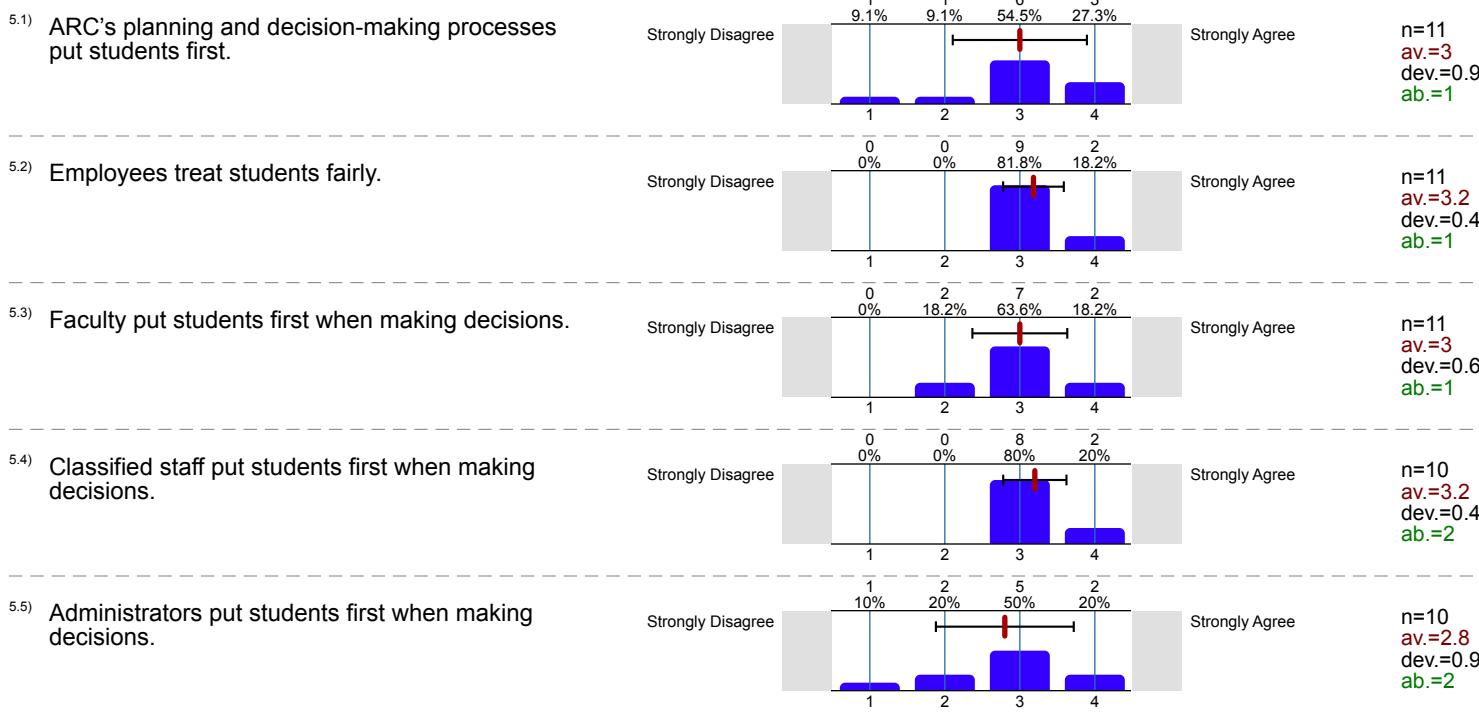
5.1) ARC's planning and decision-making processes put students first.

Strongly Disagree

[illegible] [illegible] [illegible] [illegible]
9.1% 9.1% 54.5% 27.3%

1 2 3 4

Strongly Agree

n=11
av.=3
dev.=0.9
ab.=1

5.2) Employees treat students fairly.

Strongly Disagree

0 0 9 2
0% 0% 81.8% 18.2%

1 2 3 4

Strongly Agree

n=11
av.=3.2
dev.=0.4
ab.=1

5.3) Faculty put students first when making decisions.

Strongly Disagree

0 2 7 2
0% 18.2% 63.6% 18.2%

1 2 3 4

Strongly Agree

n=11
av.=3
dev.=0.6
ab.=1

5.4) Classified staff put students first when making decisions.

Strongly Disagree

0 0 8 2
0% 0% 80% 20%

1 2 3 4

Strongly Agree

n=10
av.=3.2
dev.=0.4
ab.=2

5.5) Administrators put students first when making decisions.

Strongly Disagree

1 2 5 2
10% 20% 50% 20%

1 2 3 4

Strongly Agree

n=10
av.=2.8
dev.=0.9
ab.=2